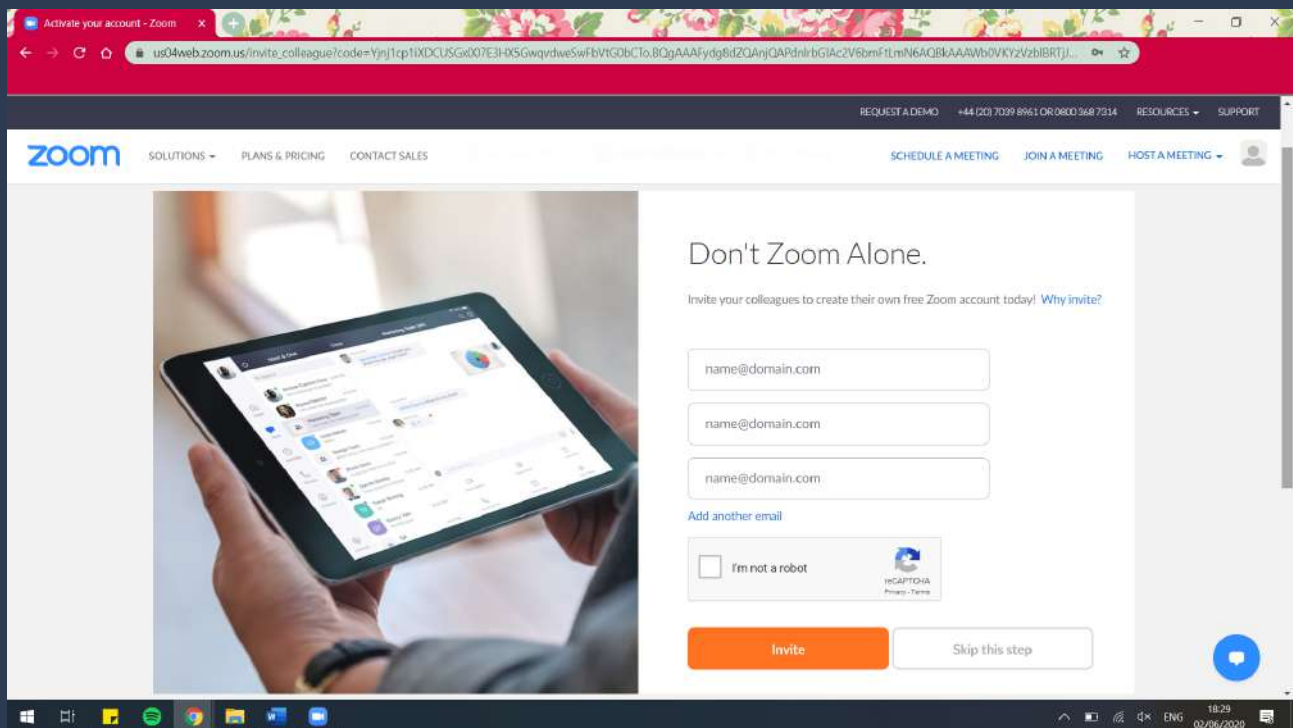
Activate your account - Zoom

us04web.zoom.us/invite_colleague?code=Yjnj1cp1iXDCUSGxX07E3HX5GwqvdweSwFbVtG0bCTo.BQgAAAFydg8dZQAnjQAPdnlrbGlAc2V6bmFtLmN6AQBkAAAWb0VKYzVzblBRTjJ...

REQUEST A DEMO +44 (20) 7039 8961 OR 0800 368 7314 RESOURCES SUPPORT

zoom SOLUTIONS PLANS & PRICING CONTACT SALES SCHEDULE A MEETING JOIN A MEETING HOST A MEETING

Don't Zoom Alone.

Invite your colleagues to create their own free Zoom account today! Why invite?

name@domain.com

name@domain.com

name@domain.com

Add another email

I'm not a robot

reCAPTCHA
Privacy - Terms

Invite

Skip this step

ENG 18:29 02/06/2020